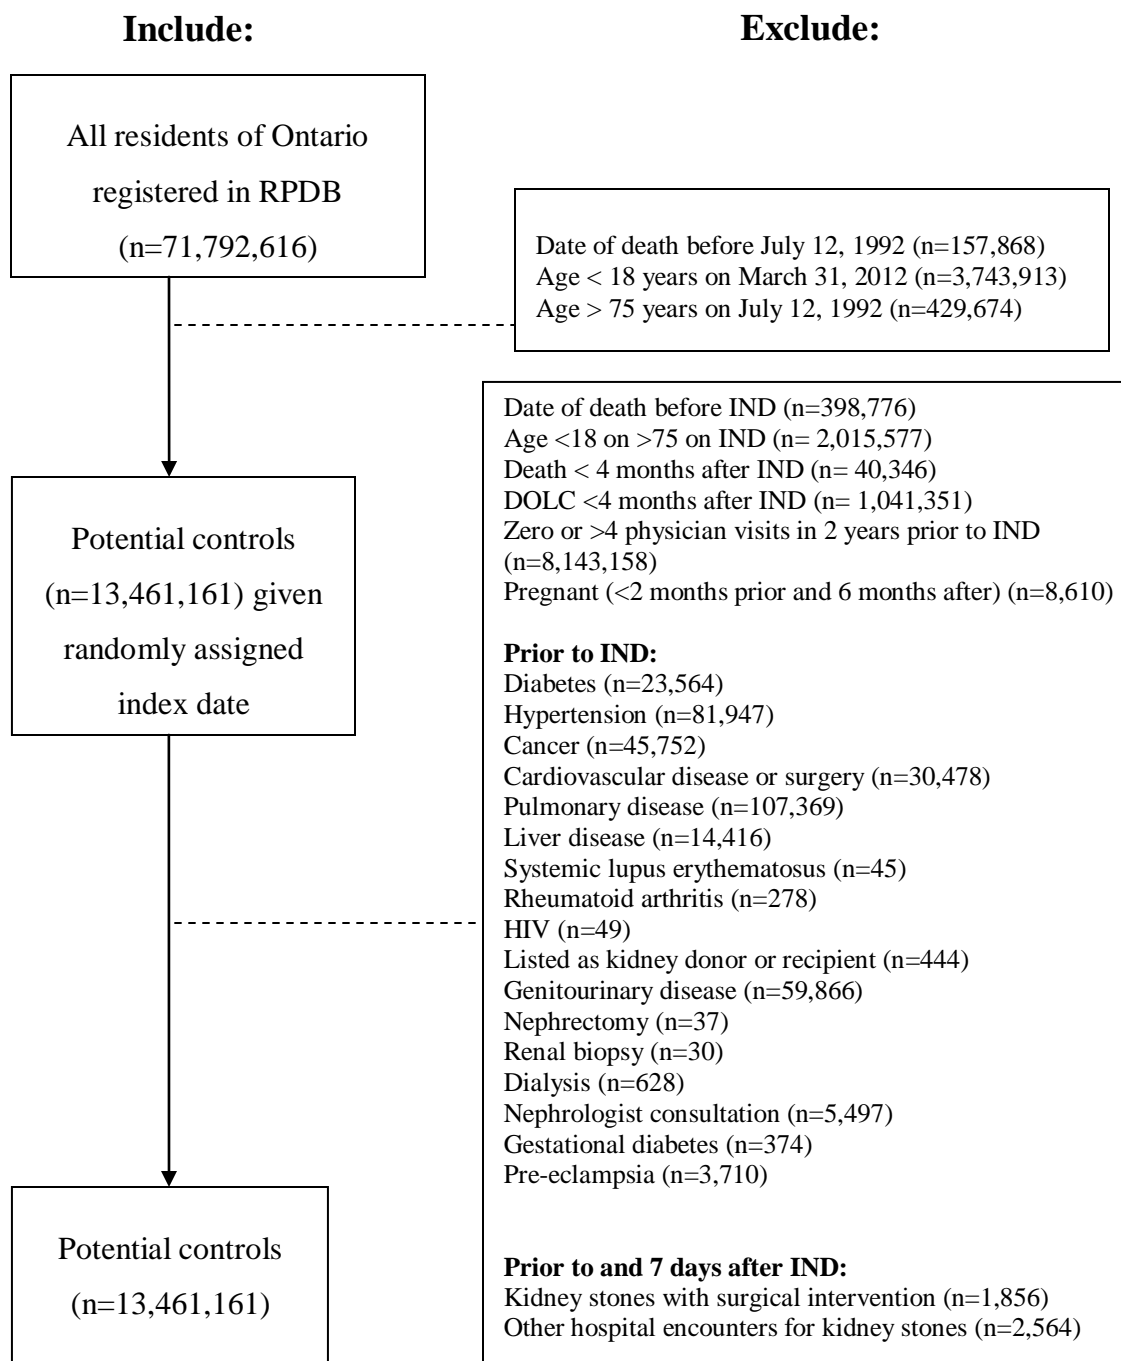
**Include:**

**Exclude:**

All residents of Ontario registered in RPDB (n=71,792,616)

Date of death before July 12, 1992 (n=157,868)
Age < 18 years on March 31, 2012 (n=3,743,913)
Age > 75 years on July 12, 1992 (n=429,674)

Date of death before IND (n=398,776)
Age <18 on >75 on IND (n= 2,015,577)
Death < 4 months after IND (n= 40,346)
DOLC <4 months after IND (n= 1,041,351)
Zero or >4 physician visits in 2 years prior to IND (n=8,143,158)
Pregnant (<2 months prior and 6 months after) (n=8,610)

**Prior to IND:**
Diabetes (n=23,564)
Hypertension (n=81,947)
Cancer (n=45,752)
Cardiovascular disease or surgery (n=30,478)
Pulmonary disease (n=107,369)
Liver disease (n=14,416)
Systemic lupus erythematosus (n=45)
Rheumatoid arthritis (n=278)
HIV (n=49)
Listed as kidney donor or recipient (n=444)
Genitourinary disease (n=59,866)
Nephrectomy (n=37)
Renal biopsy (n=30)
Dialysis (n=628)
Nephrologist consultation (n=5,497)
Gestational diabetes (n=374)
Pre-eclampsia (n=3,710)

**Prior to and 7 days after IND:**
Kidney stones with surgical intervention (n=1,856)
Other hospital encounters for kidney stones (n=2,564)

Potential controls (n=13,461,161) given randomly assigned index date

Potential controls (n=13,461,161)